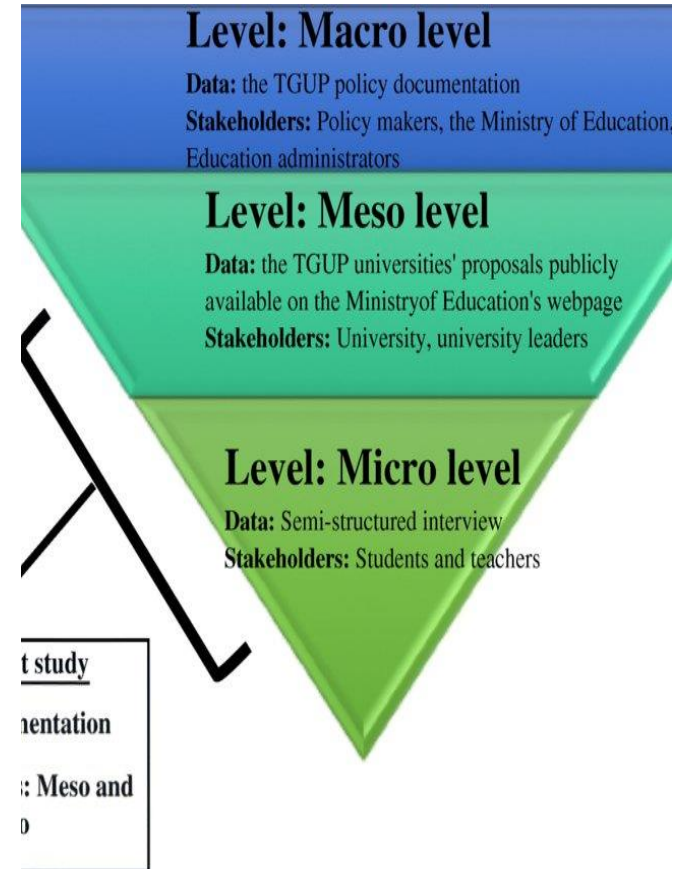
Level: Macro level

Data: the TGUP policy documentation
Stakeholders: Policy makers, the Ministry of Education, Education administrators

Level: Meso level

Data: the TGUP universities' proposals publicly available on the Ministryof Education's webpage
Stakeholders: University, university leaders

Level: Micro level

Data: Semi-structured interview
Stakeholders: Students and teachers

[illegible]t study

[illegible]nentation

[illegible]: Meso and
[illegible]